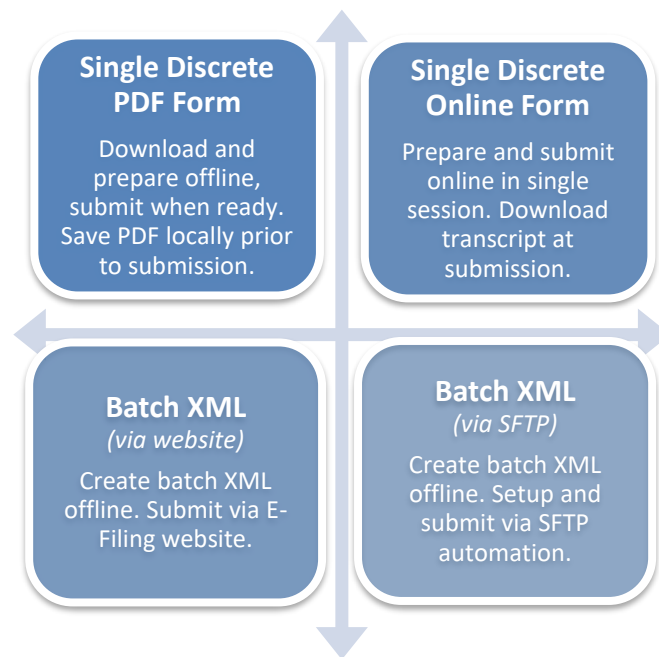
Single Discrete PDF Form

Download and prepare offline, submit when ready. Save PDF locally prior to submission.

Single Discrete Online Form

Prepare and submit online in single session. Download transcript at submission.

Batch XML
(via website)

Create batch XML offline. Submit via E-Filing website.

Batch XML
(via SFTP)

Create batch XML offline. Setup and submit via SFTP automation.